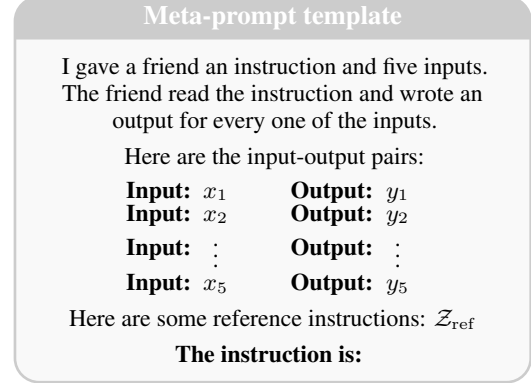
Meta-prompt template

I gave a friend an instruction and five inputs. The friend read the instruction and wrote an output for every one of the inputs.

Here are the input-output pairs:

**Input:** $x_1$ **Output:** $y_1$
**Input:** $x_2$ **Output:** $y_2$
**Input:** $\vdots$ **Output:** $\vdots$
**Input:** $x_5$ **Output:** $y_5$

Here are some reference instructions: $\mathcal{Z}_{\text{ref}}$

**The instruction is:**